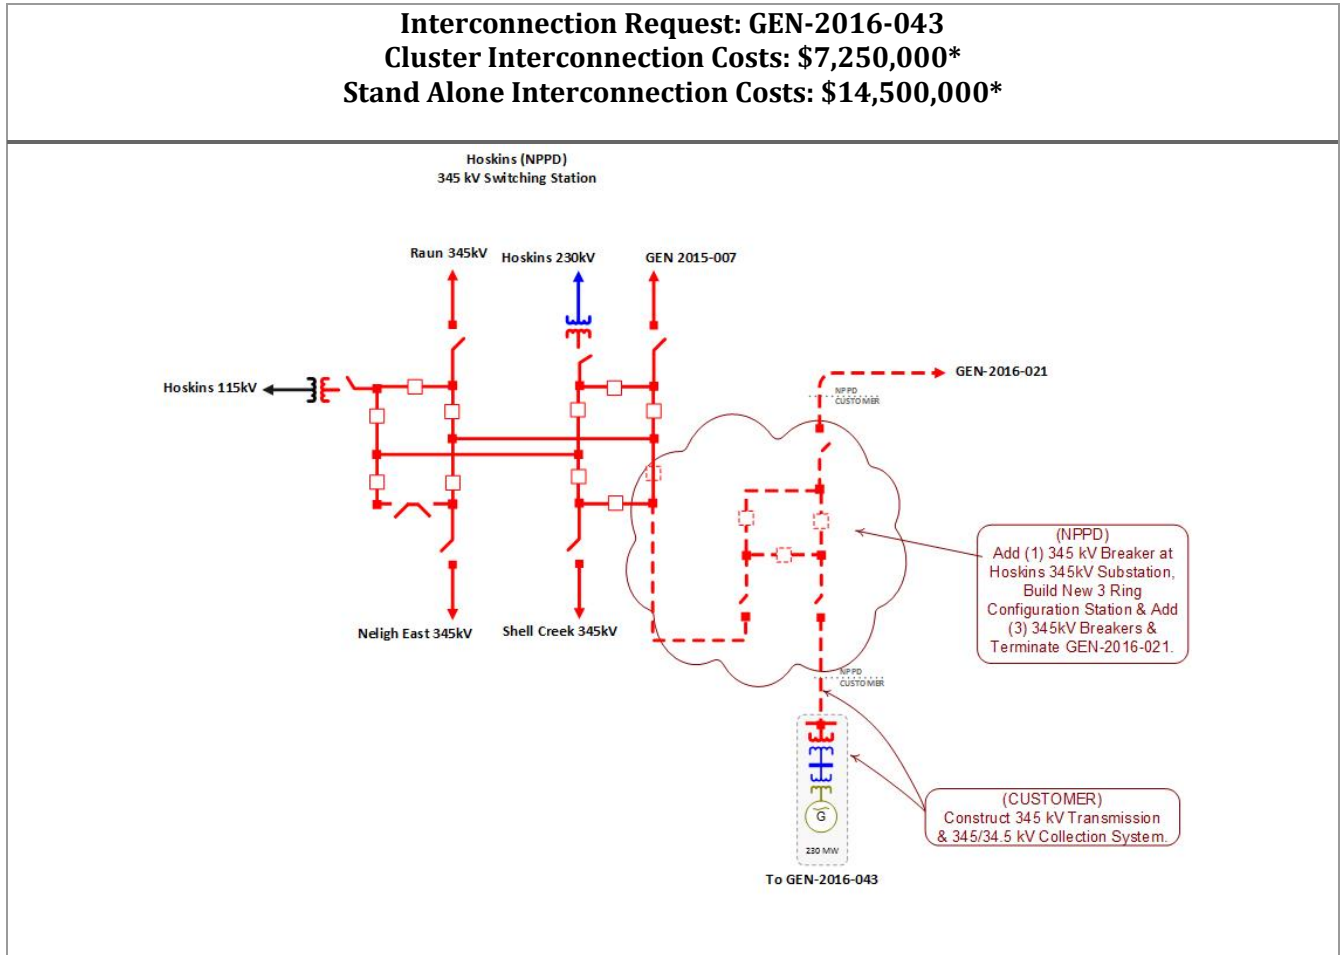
Interconnection Request: GEN-2016-043
Cluster Interconnection Costs: $7,250,000*
Stand Alone Interconnection Costs: $14,500,000*

Hoskins (NPPD)
345 kV Switching Station

Raun 345kV
Hoskins 230kV
GEN 2015-007
Hoskins 115kV
GEN-2016-021
NPPD
CUSTOMER
Neligh East 345kV
Shell Creek 345kV

(NPPD)
Add (1) 345 kV Breaker at Hoskins 345kV Substation, Build New 3 Ring Configuration Station & Add (3) 345kV Breakers & Terminate GEN-2016-021.

NPPD
CUSTOMER

G
230 MW

(CUSTOMER)
Construct 345 kV Transmission & 345/34.5 kV Collection System.

To GEN-2016-043